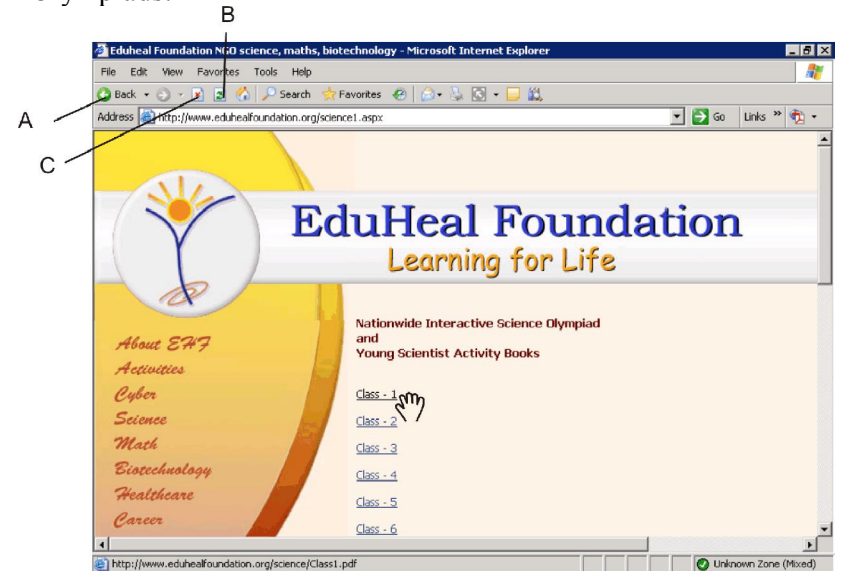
B

A

C

Eduheal Foundation NGO science, maths, biotechnology - Microsoft Internet Explorer

File Edit View Favorites Tools Help

Back Search Favorites

Address http://www.eduhealfoundation.org/science1.aspx Go Links »

EduHeal Foundation
Learning for Life

Nationwide Interactive Science Olympiad
and
Young Scientist Activity Books

About EHF
Activities
Cyber
Science
Math
Biotechnology
Healthcare
Career

Class - 1
Class - 2
Class - 3
Class - 4
Class - 5
Class - 6

http://www.eduhealfoundation.org/science/Class1.pdf

Unknown Zone (Mixed)